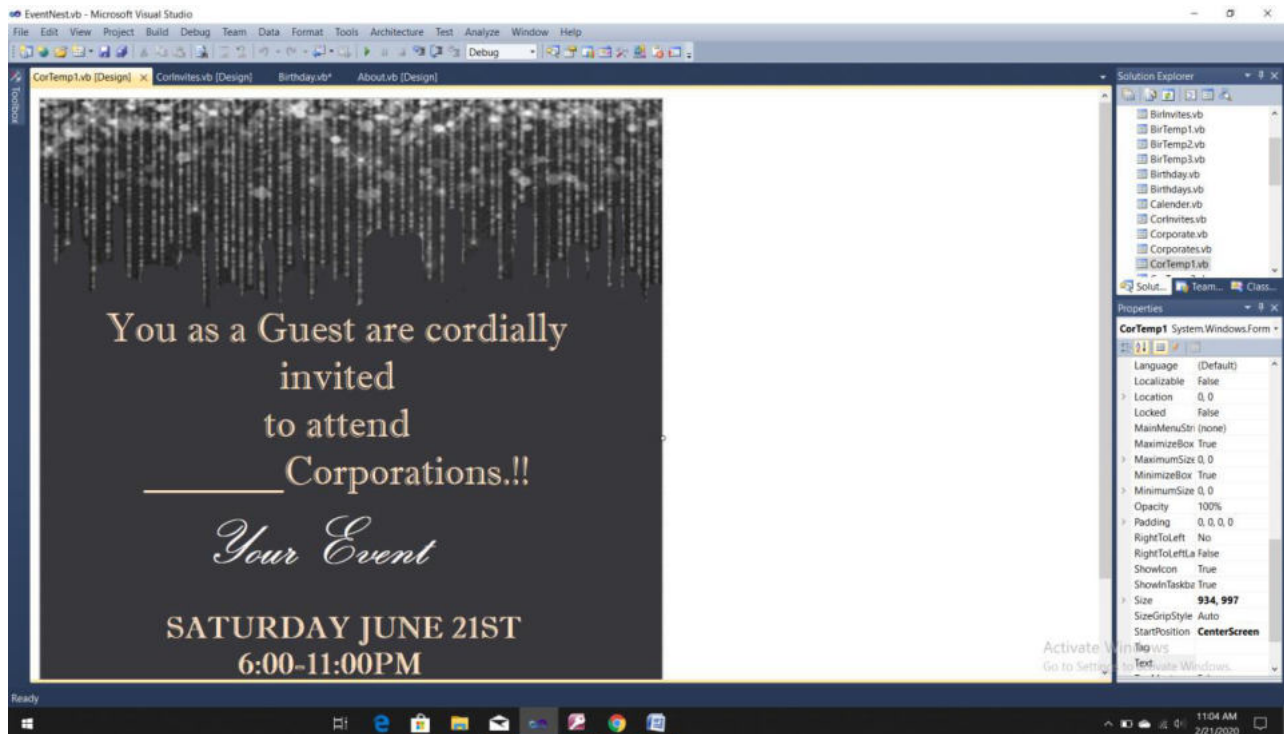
EventNest.vb - Microsoft Visual Studio

File Edit View Project Build Debug Team Data Format Tools Architecture Test Analyze Window Help

Debug

Toolbox

CorTemp1.vb [Design] × CorInvites.vb [Design] Birthday.vb* About.vb [Design]

You as a Guest are cordially invited to attend ________Corporations.!!

Your Event

SATURDAY JUNE 21ST
6:00-11:00PM

Solution Explorer

BirInvites.vb
BirTemp1.vb
BirTemp2.vb
BirTemp3.vb
Birthday.vb
Birthdays.vb
Calender.vb
CorInvites.vb
Corporate.vb
Corporates.vb
CorTemp1.vb

Solut... Team... Class...

Properties

CorTemp1 System.Windows.Form

| | |
|---|---|
| Language | (Default) |
| Localizable | False |
| Location | 0, 0 |
| Locked | False |
| MainMenuStri | (none) |
| MaximizeBox | True |
| MaximumSize | 0, 0 |
| MinimizeBox | True |
| MinimumSize | 0, 0 |
| Opacity | 100% |
| Padding | 0, 0, 0, 0 |
| RightToLeft | No |
| RightToLeftLa | False |
| ShowIcon | True |
| ShowInTaskba | True |
| Size | 934, 997 |
| SizeGripStyle | Auto |
| StartPosition | CenterScreen |
| Tag | |
| Text | |

Activate Windows
Go to Settings to activate Windows.

Ready

11:04 AM
2/21/2020